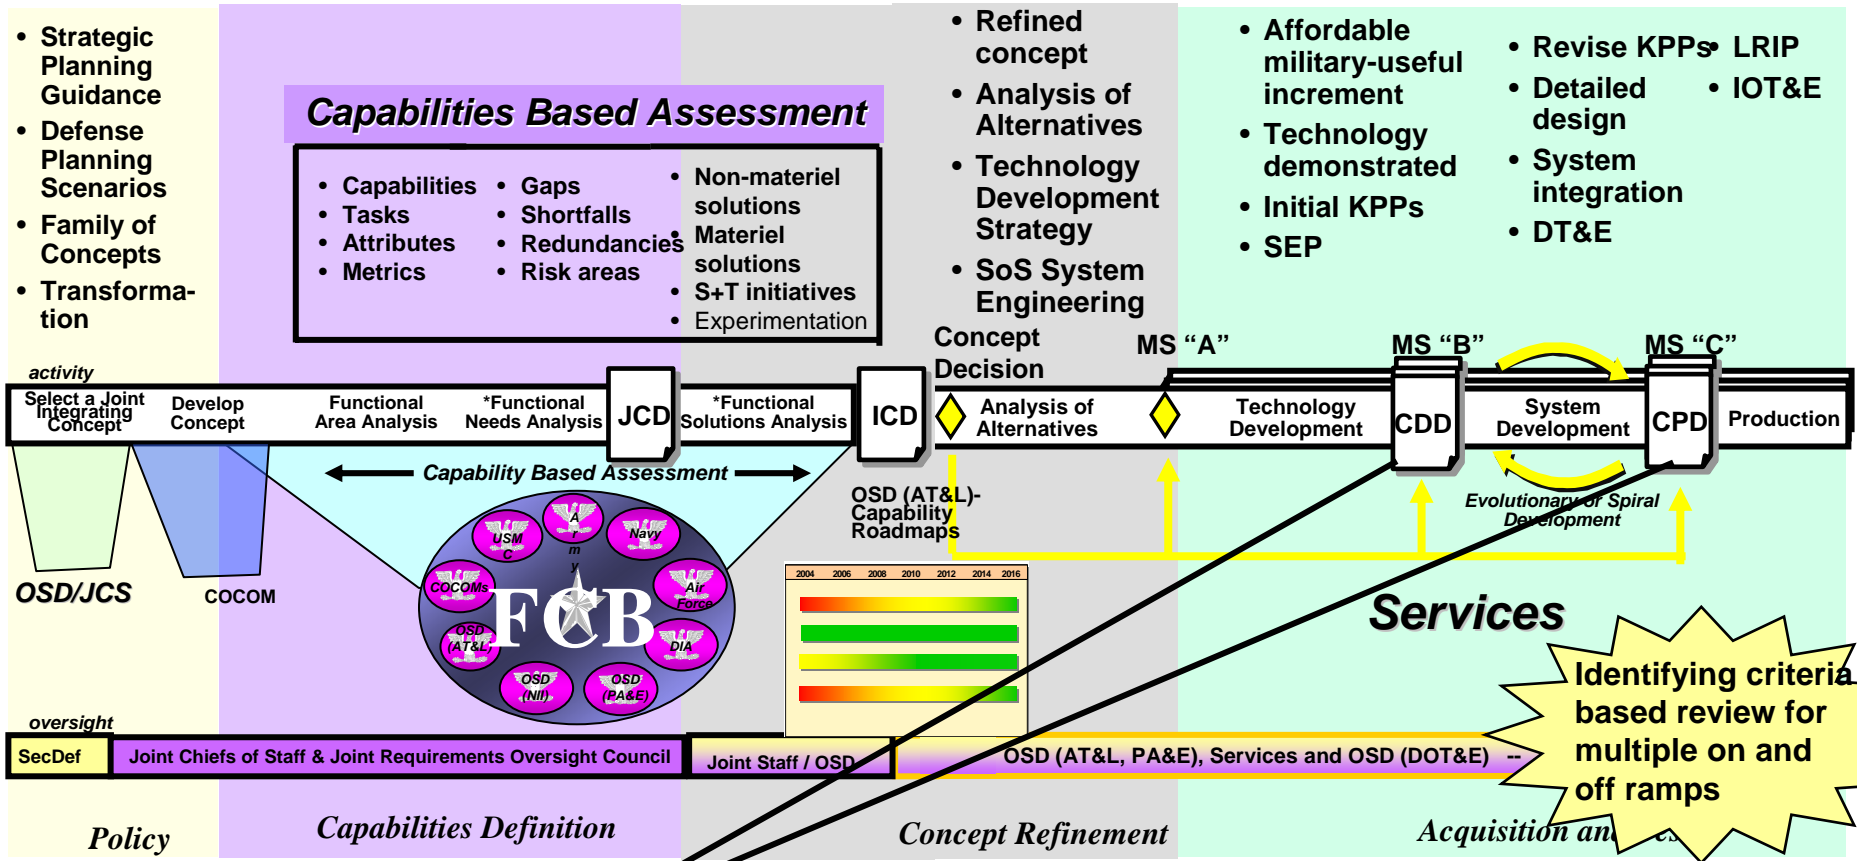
• Strategic Planning Guidance
• Defense Planning Scenarios
• Family of Concepts
• Transformation

Capabilities Based Assessment

• Capabilities
• Tasks
• Attributes
• Metrics
• Gaps
• Shortfalls
• Redundancies
• Risk areas
• Non-materiel solutions
• Materiel solutions
• S+T initiatives
• Experimentation

• Refined concept
• Analysis of Alternatives
• Technology Development Strategy
• SoS System Engineering

• Affordable military-useful increment
• Technology demonstrated
• Initial KPPs
• SEP

• Revise KPPs
• Detailed design
• System integration
• DT&E

• LRIP
• IOT&E

Concept Decision
MS "A"
MS "B"
MS "C"

activity
Select a Joint Integrating Concept
Develop Concept
Functional Area Analysis
*Functional Needs Analysis
JCD
*Functional Solutions Analysis
ICD
Analysis of Alternatives
Technology Development
CDD
System Development
CPD
Production

Capability Based Assessment
OSD (AT&L)-Capability Roadmaps
Evolutionary or Spiral Development

OSD/JCS
COCOM

USMC
Army
Navy
COCOMs
Air Force
OSD (AT&L)
DIA
OSD (NII)
OSD (PA&E)
FCB

2004 2006 2008 2010 2012 2014 2016

Services

Identifying criteria based review for multiple on and off ramps

oversight
SecDef
Joint Chiefs of Staff & Joint Requirements Oversight Council
Joint Staff / OSD
OSD (AT&L, PA&E), Services and OSD (DOT&E)

Policy
Capabilities Definition
Concept Refinement
Acquisition an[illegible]